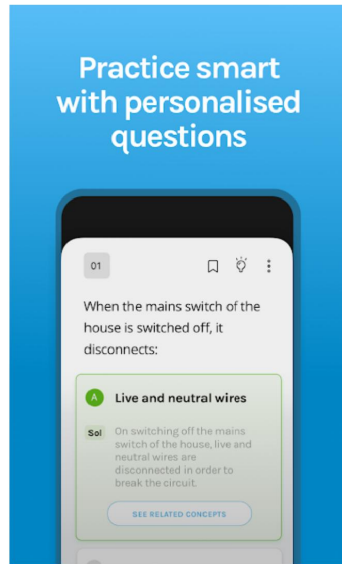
Practice smart with personalised questions

01

When the mains switch of the house is switched off, it disconnects:

A Live and neutral wires

Sol On switching off the mains switch of the house, live and neutral wires are disconnected in order to break the circuit.

SEE RELATED CONCEPTS